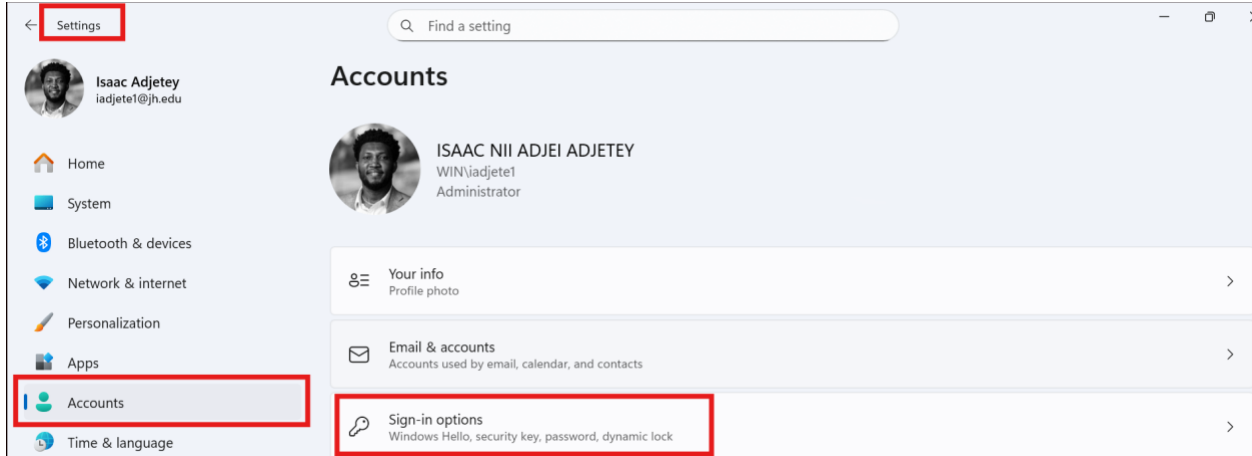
Settings

Find a setting

Isaac Adjetey
iadjete1@jh.edu

Home
System
Bluetooth & devices
Network & internet
Personalization
Apps
Accounts
Time & language

Accounts

ISAAC NII ADJEI ADJETEY
WIN\iadjete1
Administrator

Your info
Profile photo

Email & accounts
Accounts used by email, calendar, and contacts

Sign-in options
Windows Hello, security key, password, dynamic lock